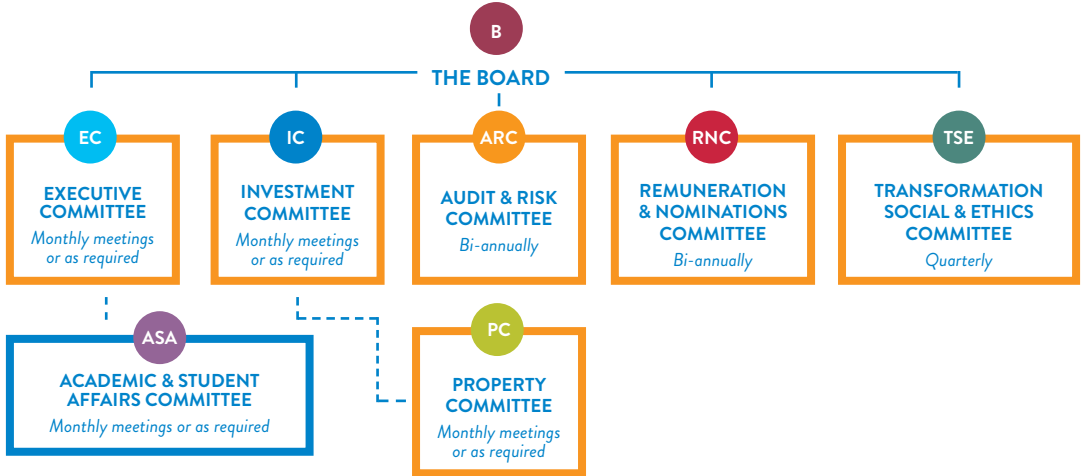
B

THE BOARD

EC

EXECUTIVE COMMITTEE
Monthly meetings or as required

IC

INVESTMENT COMMITTEE
Monthly meetings or as required

ARC

AUDIT & RISK COMMITTEE
Bi-annually

RNC

REMUNERATION & NOMINATIONS COMMITTEE
Bi-annually

TSE

TRANSFORMATION SOCIAL & ETHICS COMMITTEE
Quarterly

ASA

ACADEMIC & STUDENT AFFAIRS COMMITTEE
Monthly meetings or as required

PC

PROPERTY COMMITTEE
Monthly meetings or as required